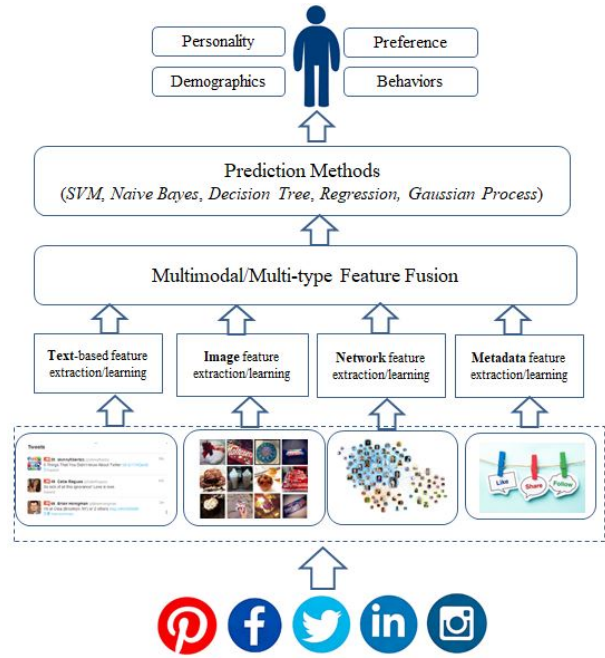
Personality

Preference

Demographics

Behaviors

Prediction Methods
(SVM, Naive Bayes, Decision Tree, Regression, Gaussian Process)

Multimodal/Multi-type Feature Fusion

Text-based feature extraction/learning

Image feature extraction/learning

Network feature extraction/learning

Metadata feature extraction/learning

Tweets

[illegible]

Like

Share

Follow

in